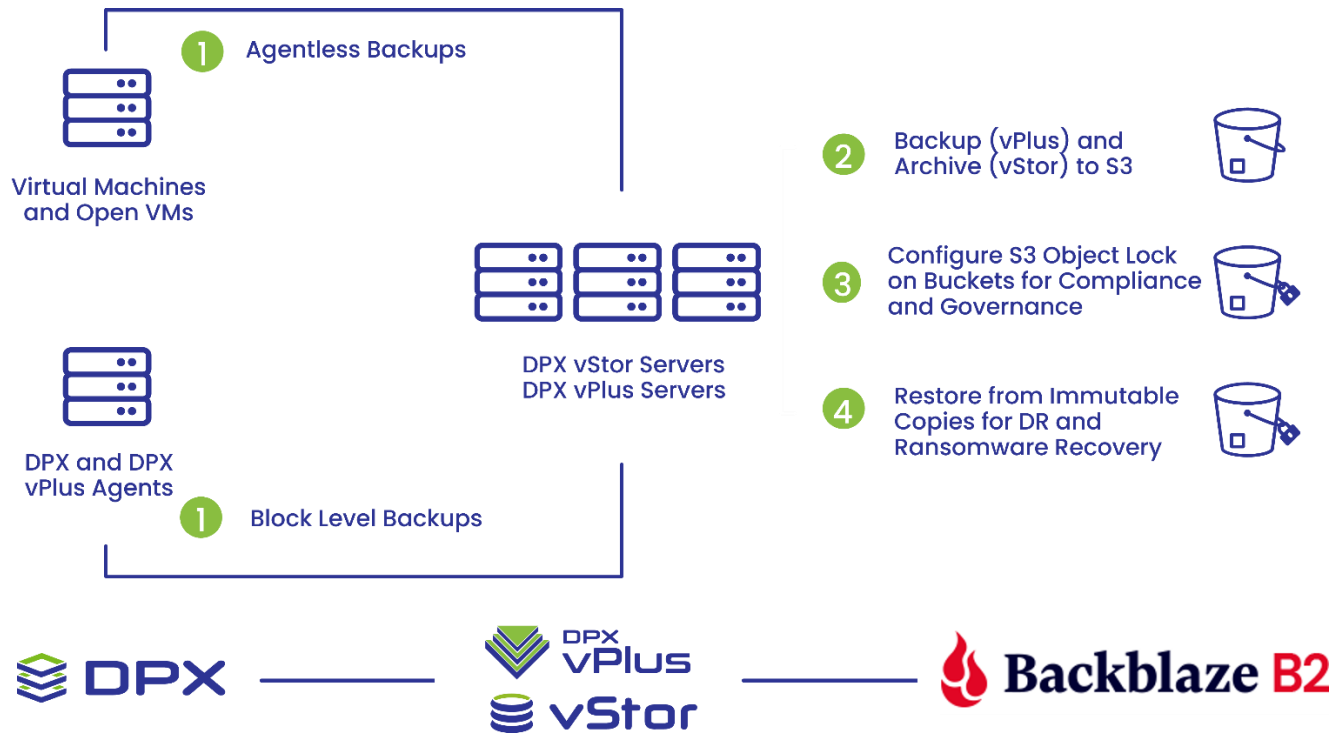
1 Agentless Backups

Virtual Machines and Open VMs

2 Backup (vPlus) and Archive (vStor) to S3

3 Configure S3 Object Lock on Buckets for Compliance and Governance

DPX vStor Servers
DPX vPlus Servers

4 Restore from Immutable Copies for DR and Ransomware Recovery

DPX and DPX vPlus Agents

1 Block Level Backups

DPX

DPX vPlus

vStor

Backblaze B2